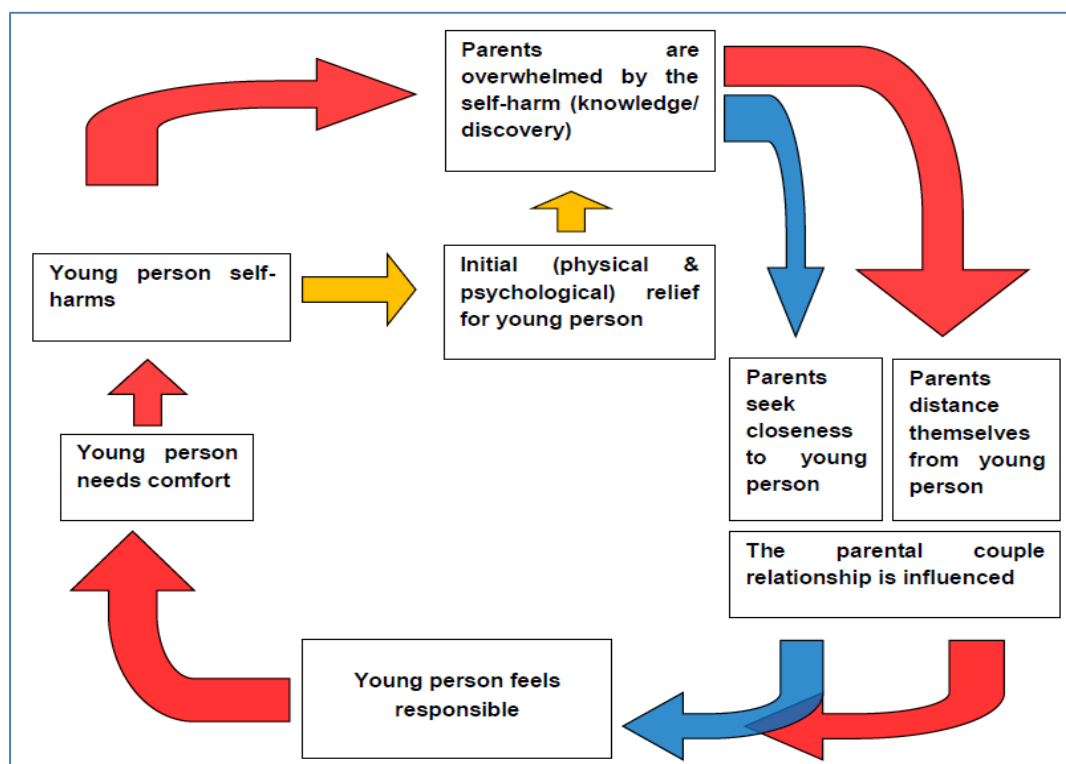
Parents are overwhelmed by the self-harm (knowledge/ discovery)

Young person self-harms

Initial (physical & psychological) relief for young person

Parents seek closeness to young person

Parents distance themselves from young person

The parental couple relationship is influenced

Young person needs comfort

Young person feels responsible